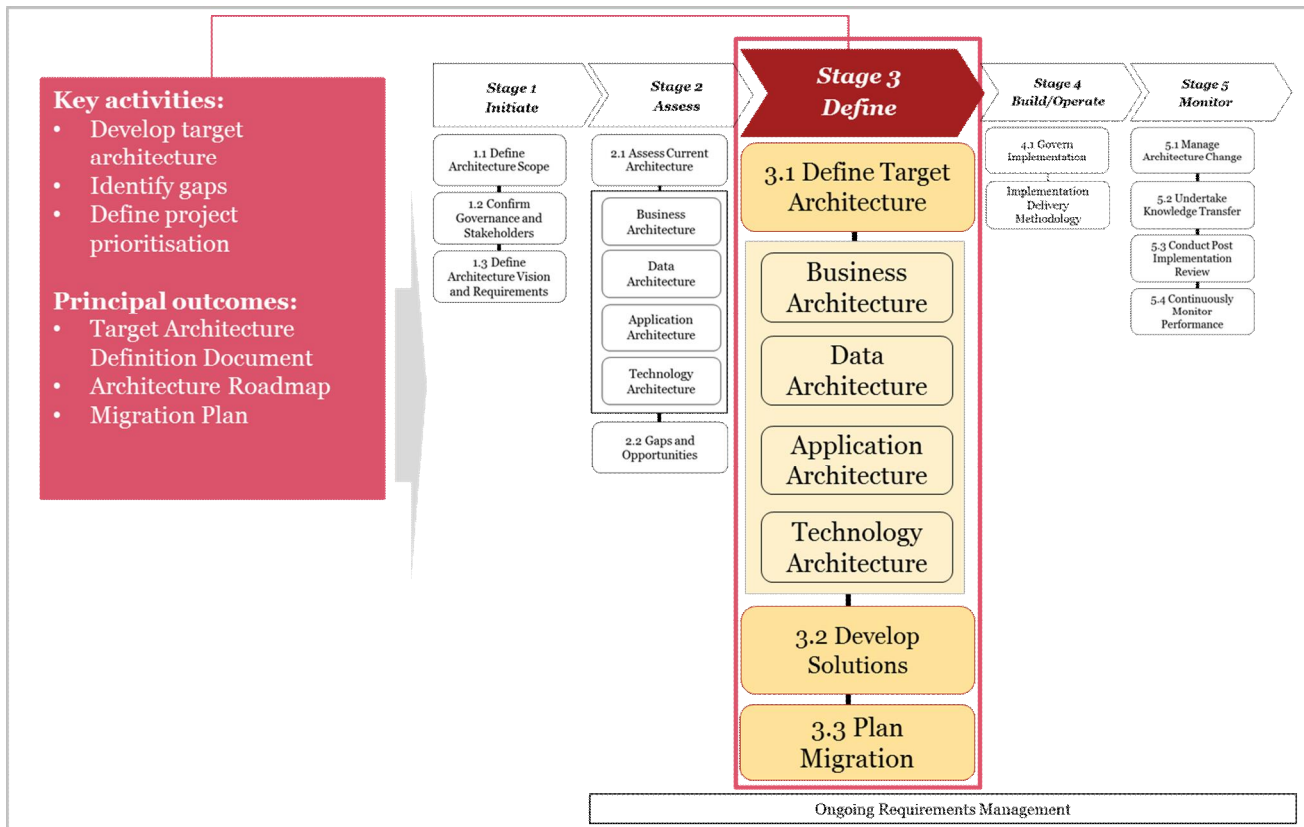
Key activities:
- Develop target architecture
- Identify gaps
- Define project prioritisation

Principal outcomes:
- Target Architecture Definition Document
- Architecture Roadmap
- Migration Plan

Stage 1 Initiate

1.1 Define Architecture Scope

1.2 Confirm Governance and Stakeholders

1.3 Define Architecture Vision and Requirements

Stage 2 Assess

2.1 Assess Current Architecture

Business Architecture

Data Architecture

Application Architecture

Technology Architecture

2.2 Gaps and Opportunities

Stage 3 Define

3.1 Define Target Architecture

Business Architecture

Data Architecture

Application Architecture

Technology Architecture

3.2 Develop Solutions

3.3 Plan Migration

Stage 4 Build/Operate

4.1 Govern Implementation

Implementation Delivery Methodology

Stage 5 Monitor

5.1 Manage Architecture Change

5.2 Undertake Knowledge Transfer

5.3 Conduct Post Implementation Review

5.4 Continuously Monitor Performance

Ongoing Requirements Management